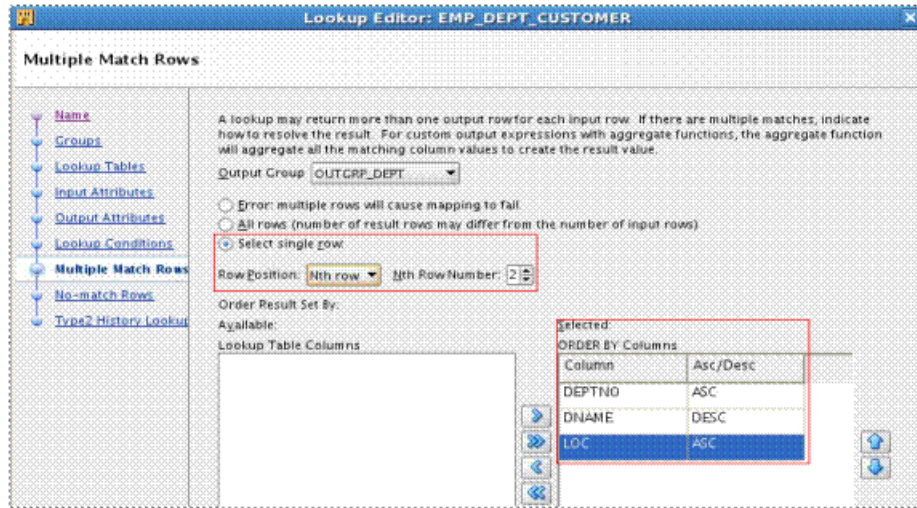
Lookup Editor: EMP_DEPT_CUSTOMER

Multiple Match Rows

Name
Groups
Lookup Tables
Input Attributes
Output Attributes
Lookup Conditions
Multiple Match Rows
No-match Rows
Type2 History Lookup

A lookup may return more than one output row for each input row. If there are multiple matches, indicate how to resolve the result. For custom output expressions with aggregate functions, the aggregate function will aggregate all the matching column values to create the result value.

Output Group OUTGRP_DEPT

Error: multiple rows will cause mapping to fail.
All rows (number of result rows may differ from the number of input rows)
Select single row:

Row Position: Nth row Nth Row Number: 2

Order Result Set By:
Available:
Lookup Table Columns

Selected:
ORDER BY Columns

| Column | Asc/Desc |
|---|---|
| DEPTNO | ASC |
| DNAME | DESC |
| LOC | ASC |